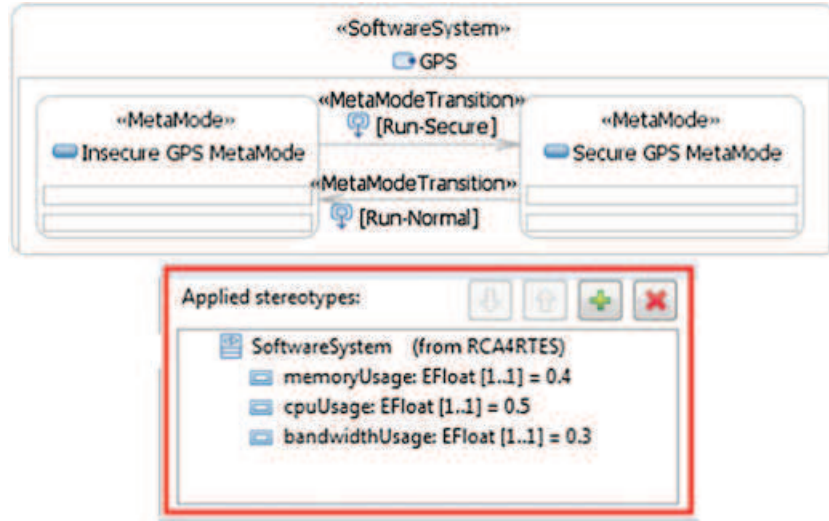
«SoftwareSystem»
GPS

«MetaMode»
Insecure GPS MetaMode

«MetaModeTransition»
[Run-Secure]

«MetaMode»
Secure GPS MetaMode

«MetaModeTransition»
[Run-Normal]

Applied stereotypes:

SoftwareSystem (from RCA4RTES)
memoryUsage: EFloat [1..1] = 0.4
cpuUsage: EFloat [1..1] = 0.5
bandwidthUsage: EFloat [1..1] = 0.3